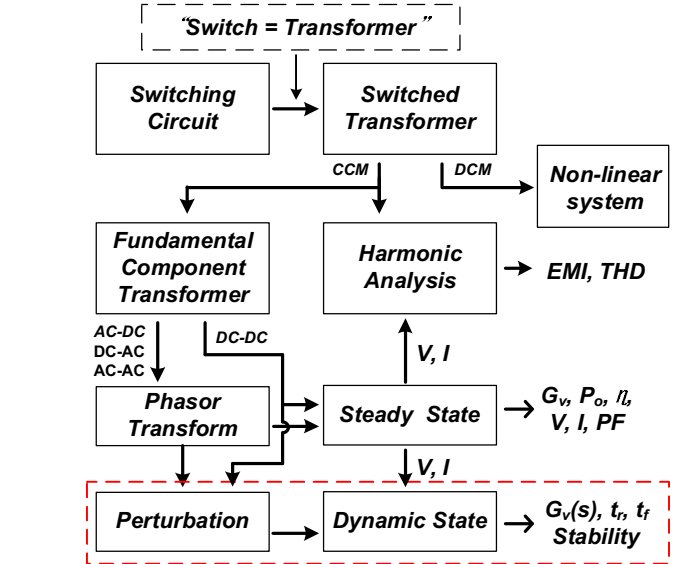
"Switch = Transformer"

Switching Circuit

Switched Transformer

CCM

DCM

Non-linear system

Fundamental Component Transformer

Harmonic Analysis

EMI, THD

AC-DC
DC-AC
AC-AC

DC-DC

V, I

Phasor Transform

Steady State

$G_v$, $P_o$, $\eta$, V, I, PF

V, I

Perturbation

Dynamic State

$G_v(s)$, $t_r$, $t_f$ Stability